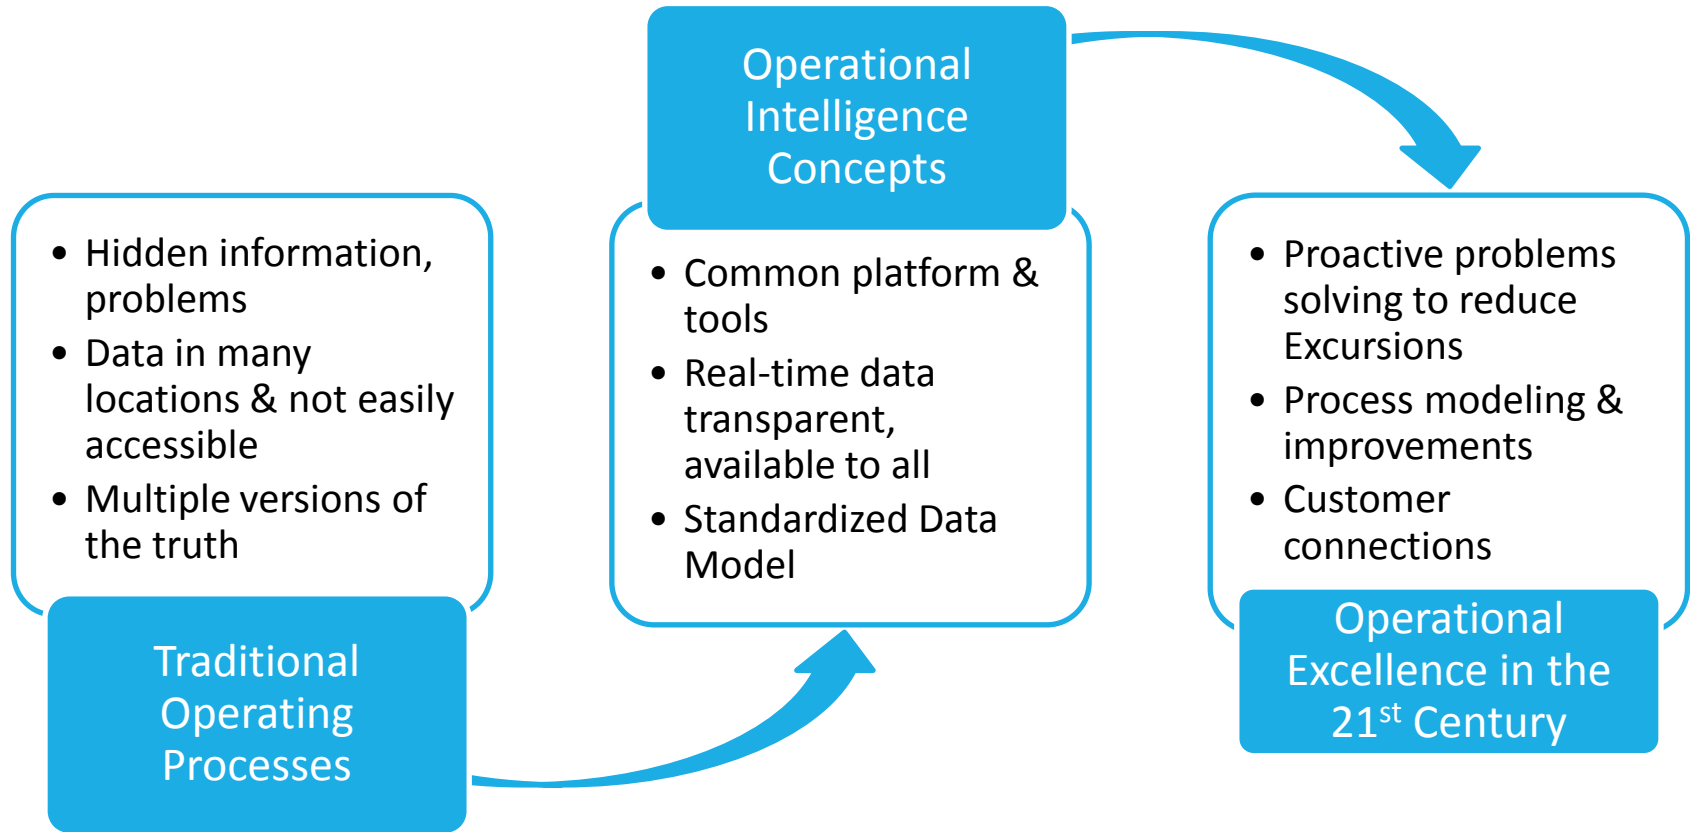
- Hidden information, problems
- Data in many locations & not easily accessible
- Multiple versions of the truth

Traditional Operating Processes

Operational Intelligence Concepts

- Common platform & tools
- Real-time data transparent, available to all
- Standardized Data Model

- Proactive problems solving to reduce Excursions
- Process modeling & improvements
- Customer connections

Operational Excellence in the 21$^{st}$ Century